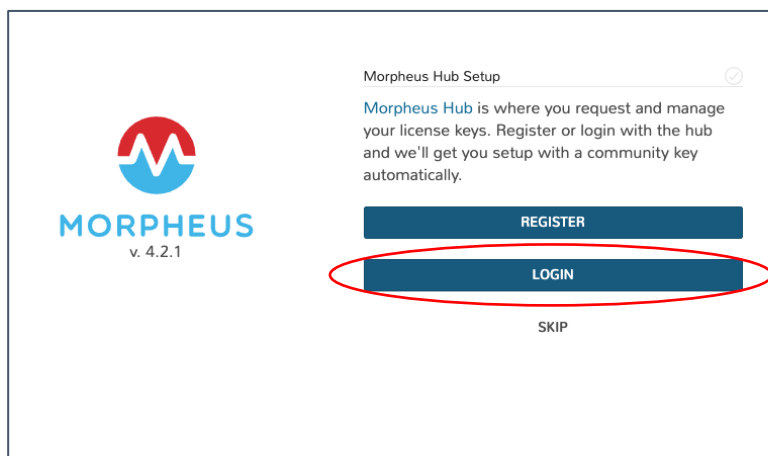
MORPHEUS
v. 4.2.1

Morpheus Hub Setup

Morpheus Hub is where you request and manage your license keys. Register or login with the hub and we'll get you setup with a community key automatically.

REGISTER

LOGIN

SKIP